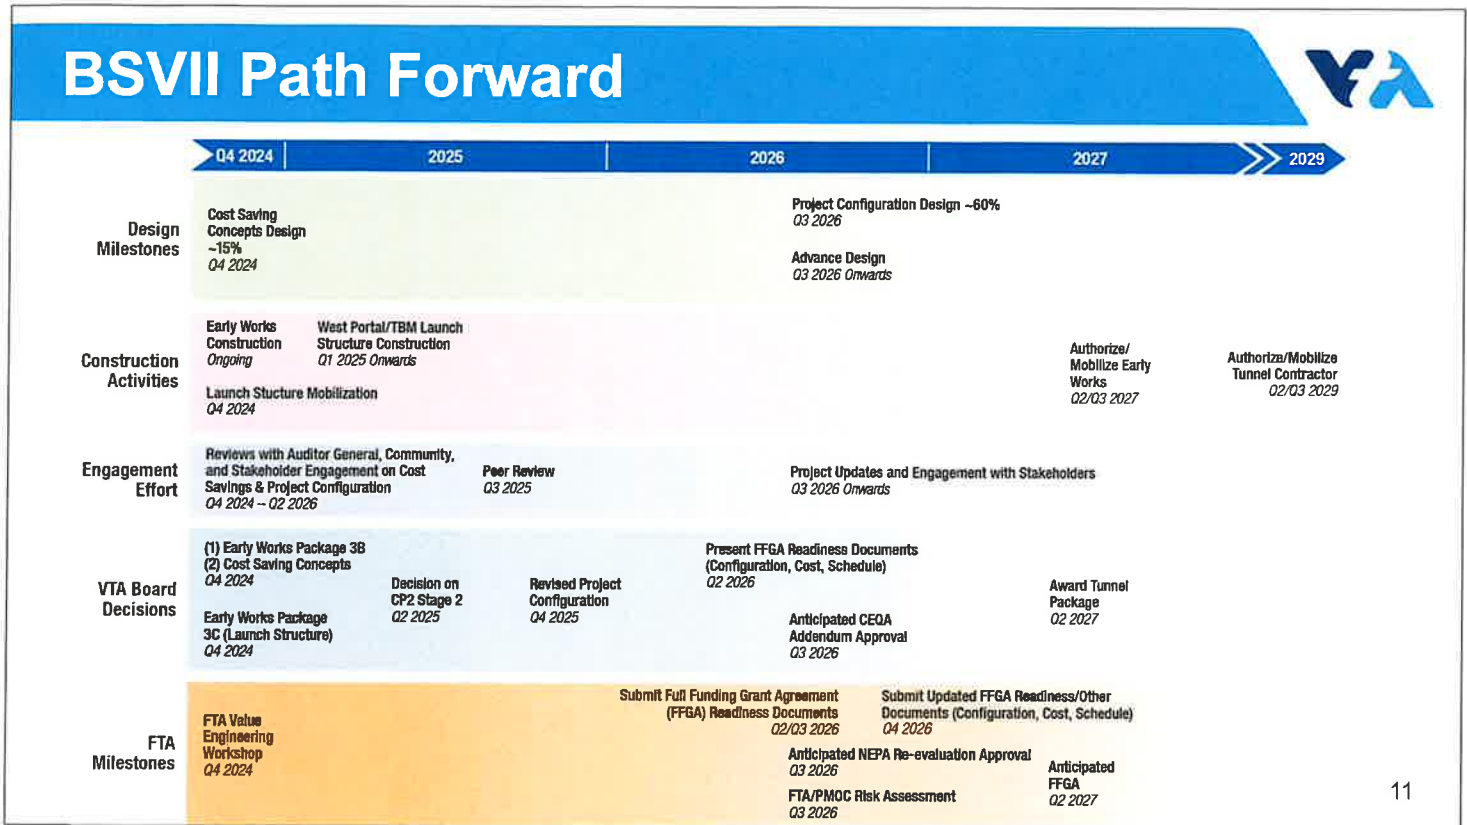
BSVII Path Forward

Q4 2024 | 2025 | 2026 | 2027 | 2029

Design Milestones

Cost Saving Concepts Design ~15%
Q4 2024

Project Configuration Design ~60%
Q3 2026

Advance Design
Q3 2026 Onwards

Construction Activities

Early Works Construction
Ongoing

West Portal/TBM Launch Structure Construction
Q1 2025 Onwards

Launch Stucture Mobilization
Q4 2024

Authorize/ Mobilize Early Works
Q2/Q3 2027

Authorize/Mobilize Tunnel Contractor
Q2/Q3 2029

Engagement Effort

Reviews with Auditor General, Community, and Stakeholder Engagement on Cost Savings & Project Configuration
Q4 2024 – Q2 2026

Peer Review
Q3 2025

Project Updates and Engagement with Stakeholders
Q3 2026 Onwards

VTA Board Decisions

(1) Early Works Package 3B
(2) Cost Saving Concepts
Q4 2024

Early Works Package 3C (Launch Structure)
Q4 2024

Decision on CP2 Stage 2
Q2 2025

Revised Project Configuration
Q4 2025

Present FFGA Readiness Documents (Configuration, Cost, Schedule)
Q2 2026

Anticipated CEQA Addendum Approval
Q3 2026

Award Tunnel Package
Q2 2027

FTA Milestones

FTA Value Engineering Workshop
Q4 2024

Submit Full Funding Grant Agreement (FFGA) Readiness Documents
Q2/Q3 2026

Submit Updated FFGA Readiness/Other Documents (Configuration, Cost, Schedule)
Q4 2026

Anticipated NEPA Re-evaluation Approval
Q3 2026

FTA/PMOC Risk Assessment
Q3 2026

Anticipated FFGA
Q2 2027

11